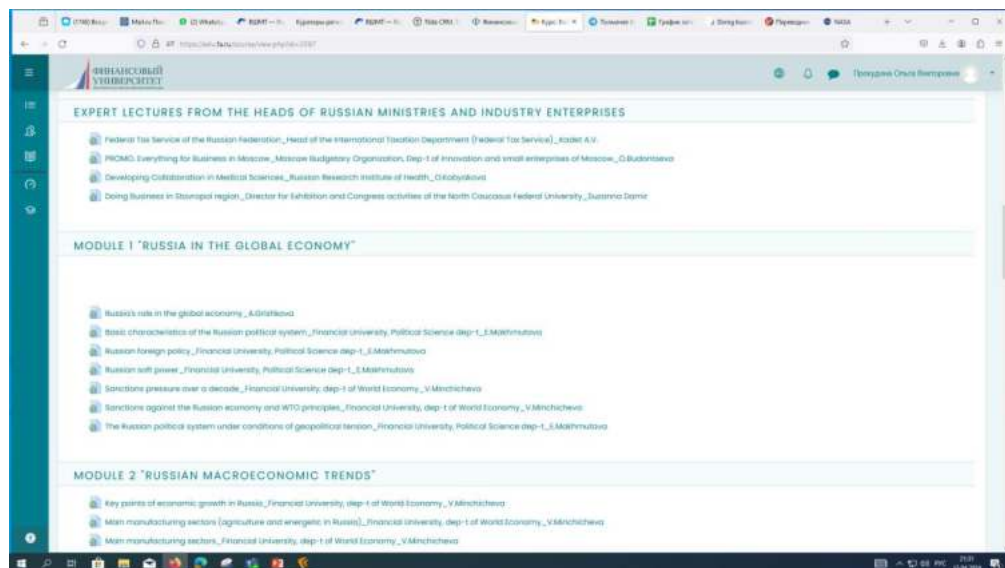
ФИНАНСОВЫЙ УНИВЕРСИТЕТ

EXPERT LECTURES FROM THE HEADS OF RUSSIAN MINISTRIES AND INDUSTRY ENTERPRISES

Federal Tax Service of the Russian Federation_Head of the International Taxation Department (Federal Tax Service)_Kadet A.V.

PROMO. Everything for Business in Moscow_Moscow Budgetary Organization, Dep-t of innovation and small enterprises of Moscow_O.Budantseva

Developing Collaboration in Medical Sciences_Russian Research Institute of Health_O.Kobyakova

Doing Business in Stavropol region_Director for Exhibition and Congress activities of the North Caucasus Federal University_Suzanna Damir

MODULE 1 "RUSSIA IN THE GLOBAL ECONOMY"

Russia's role in the global economy_A.Grishkova

Basic characteristics of the Russian political system_Financial University, Political Science dep-t_E.Makhmutova

Russian foreign policy_Financial University, Political Science dep-t_E.Makhmutova

Russian soft power_Financial University, Political Science dep-t_E.Makhmutova

Sanctions pressure over a decade_Financial University, dep-t of World Economy_V.Minchicheva

Sanctions against the Russian economy and WTO principles_Financial University, dep-t of World Economy_V.Minchicheva

The Russian political system under conditions of geopolitical tension_Financial University, Political Science dep-t_E.Makhmutova

MODULE 2 "RUSSIAN MACROECONOMIC TRENDS"

Key points of economic growth in Russia_Financial University, dep-t of World Economy_V.Minchicheva

Main manufacturing sectors (agriculture and energetic in Russia)_Financial University, dep-t of World Economy_V.Minchicheva

Main manufacturing sectors_Financial University, dep-t of World Economy_V.Minchicheva